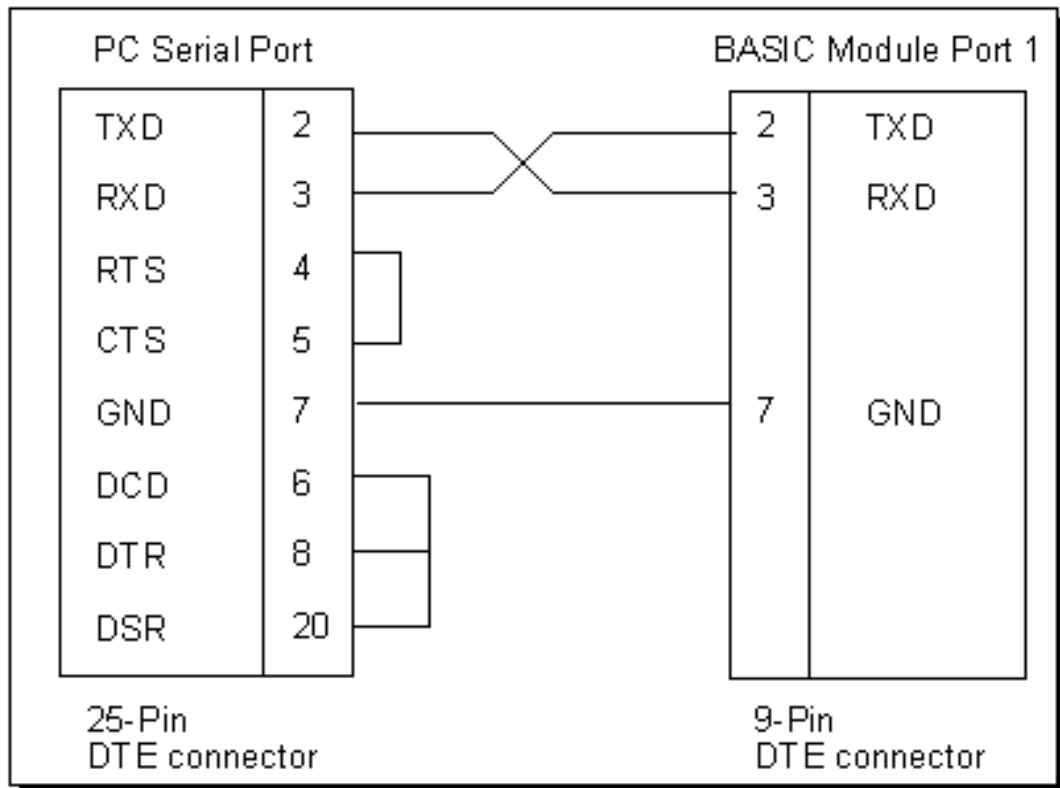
PC Serial Port

BASIC Module Port 1

| TXD | 2 |
|---|---|
| RXD | 3 |
| RTS | 4 |
| CTS | 5 |
| GND | 7 |
| DCD | 6 |
| DTR | 8 |
| DSR | 20 |

| 2 | TXD |
|---|---|
| 3 | RXD |
| 7 | GND |

25-Pin
DTE connector

9-Pin
DTE connector